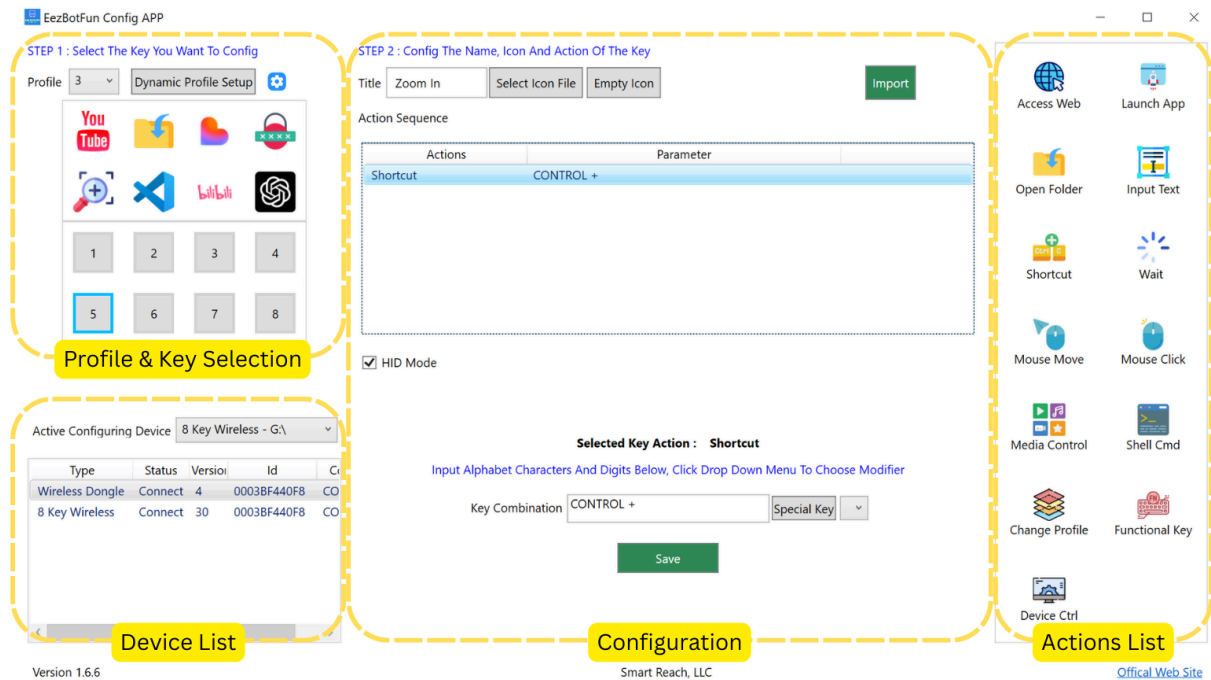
EezBotFun Config APP

STEP 1 : Select The Key You Want To Config

Profile 3 Dynamic Profile Setup

You Tube

bilibili

1 2 3 4

5 6 7 8

Profile & Key Selection

Active Configuring Device 8 Key Wireless - G:\

| Type | Status | Versio | Id | Co |
|---|---|---|---|---|
| Wireless Dongle | Connect | 4 | 0003BF440F8 | CO |
| 8 Key Wireless | Connect | 30 | 0003BF440F8 | CO |

Device List

STEP 2 : Config The Name, Icon And Action Of The Key

Title Zoom In Select Icon File Empty Icon Import

Action Sequence

| Actions | Parameter |
|---|---|
| Shortcut | CONTROL + |

HID Mode

Selected Key Action : Shortcut

Input Alphabet Characters And Digits Below, Click Drop Down Menu To Choose Modifier

Key Combination CONTROL + Special Key

Save

Configuration

Access Web Launch App

Open Folder Input Text

Shortcut Wait

Mouse Move Mouse Click

Media Control Shell Cmd

Change Profile Functional Key

Device Ctrl

Actions List

Version 1.6.6

Smart Reach, LLC

Offical Web Site